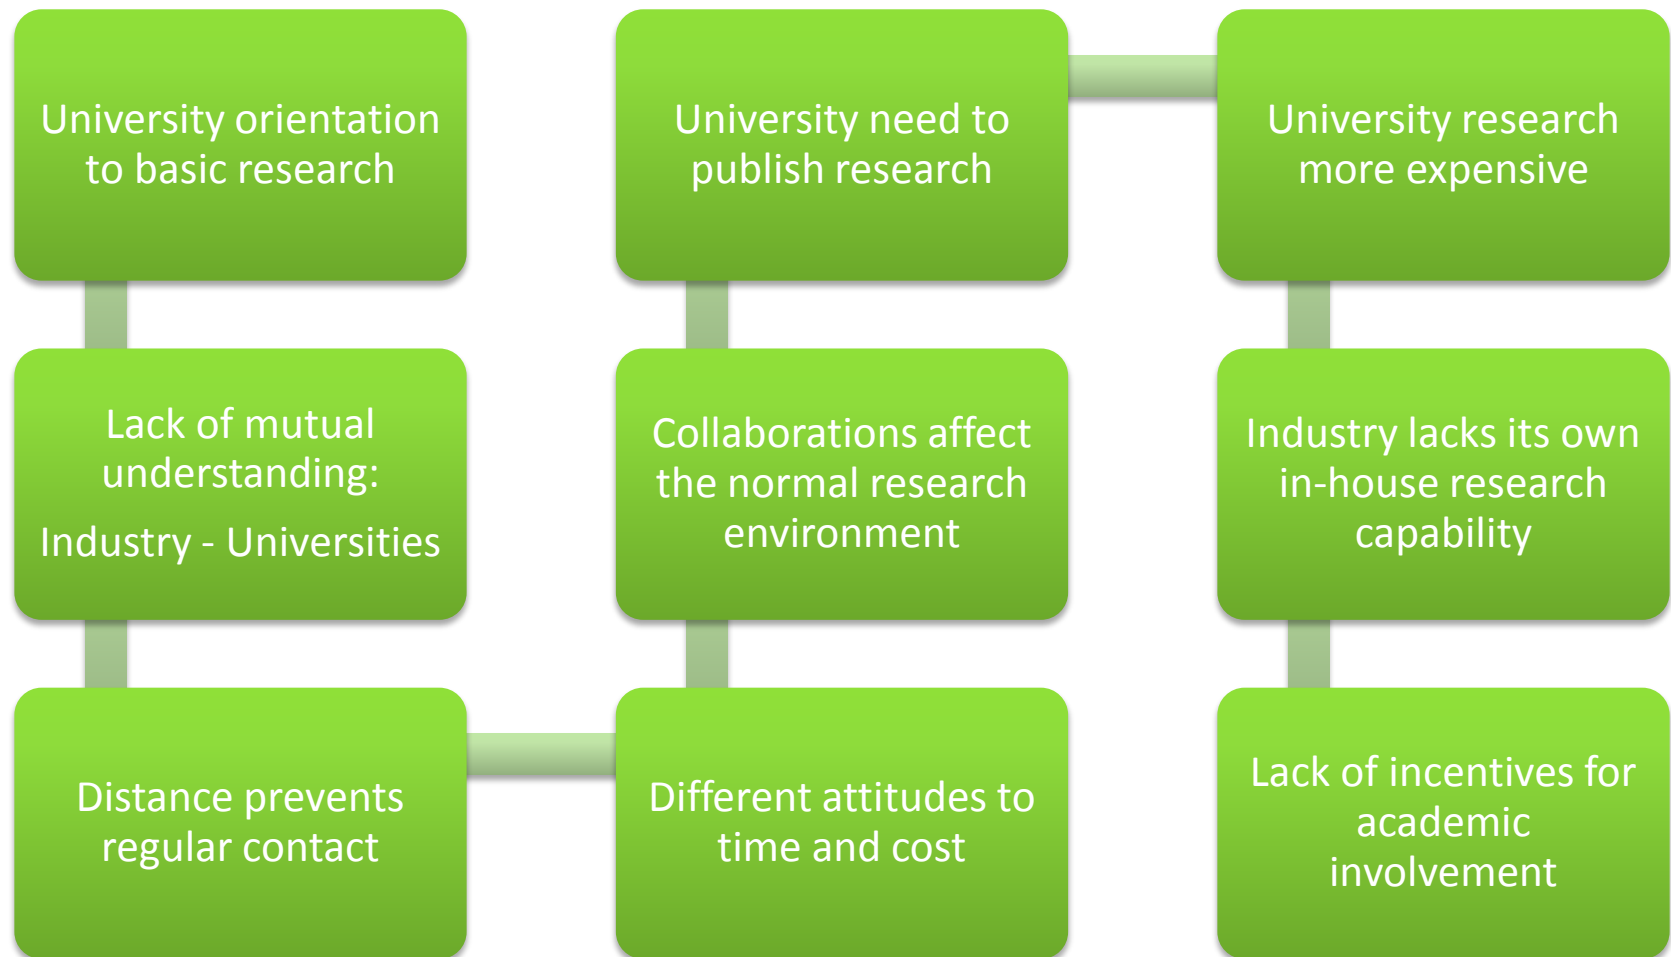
University orientation to basic research

Lack of mutual understanding:

Industry - Universities

Distance prevents regular contact

Different attitudes to time and cost

Collaborations affect the normal research environment

University need to publish research

University research more expensive

Industry lacks its own in-house research capability

Lack of incentives for academic involvement